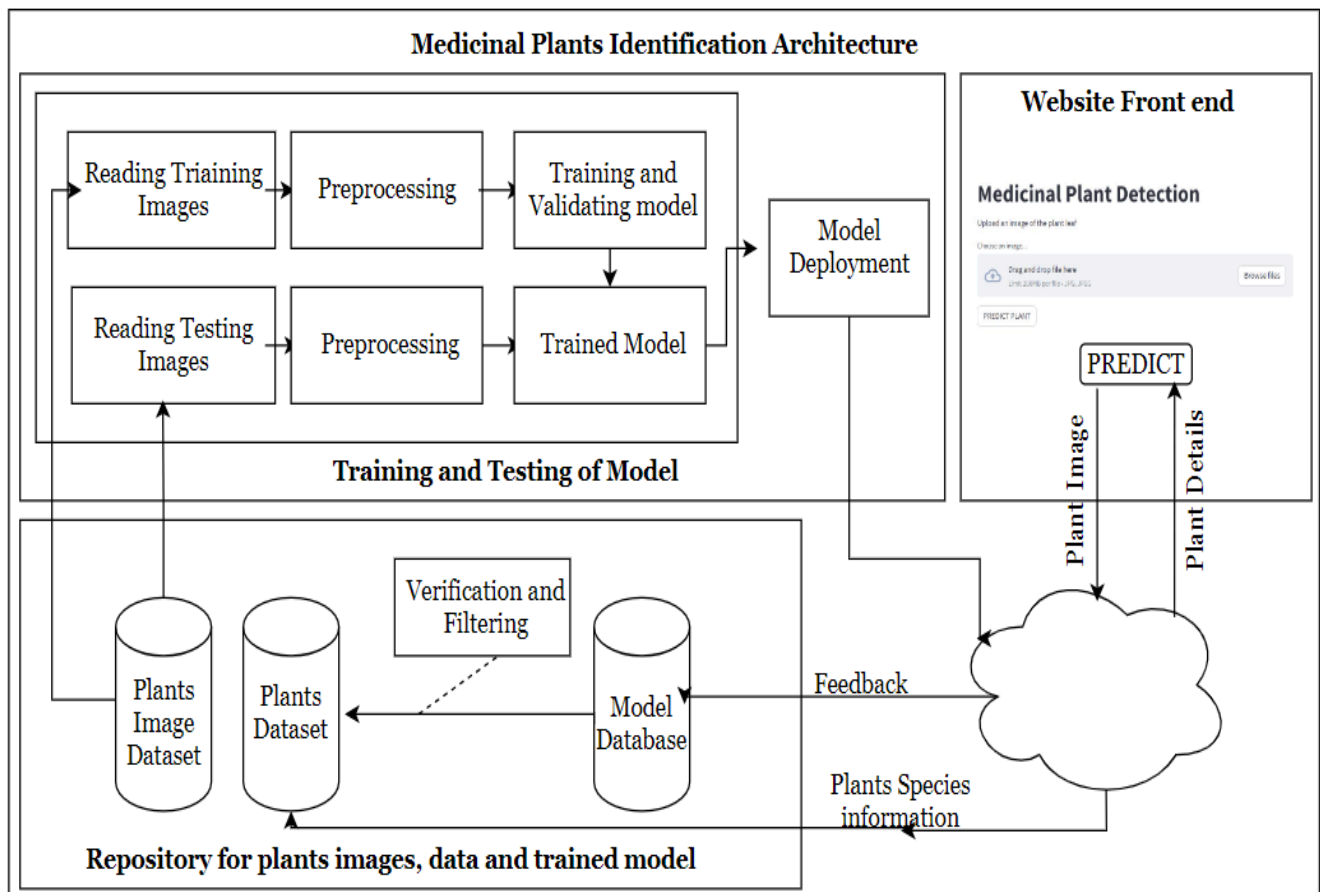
Medicinal Plants Identification Architecture

Reading Triaining Images

Preprocessing

Training and Validating model

Reading Testing Images

Preprocessing

Trained Model

Model Deployment

Training and Testing of Model

Website Front end

Medicinal Plant Detection

Upload an image of the plant leaf

Choose an image...

Drag and drop file here

Limit 200MB per file • JPG, JPEG

Browse files

PREDICT PLANT

PREDICT

Plant Image

Plant Details

Verification and Filtering

Plants Image Dataset

Plants Dataset

Model Database

Feedback

Plants Species information

Repository for plants images, data and trained model